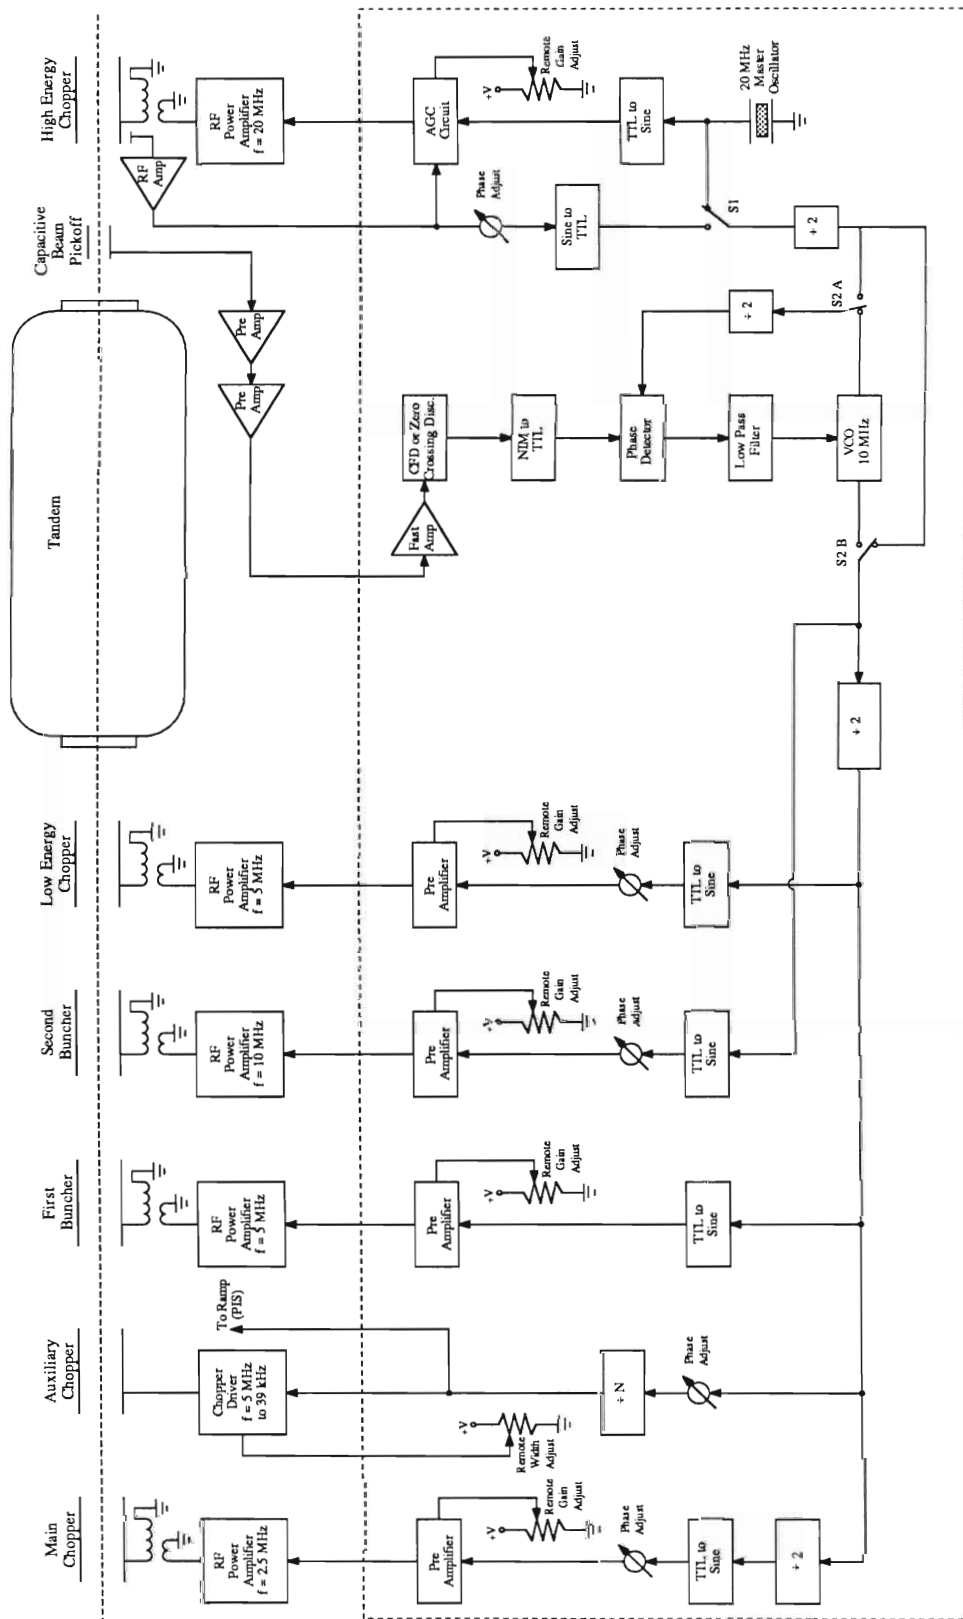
Main Chopper

Auxiliary Chopper

First Buncher

Second Buncher

Low Energy Chopper

Tandem

Capacitive Beam Pickoff

High Energy Chopper

RF Power Amplifier f = 2.5 MHz

Chopper Driver f = 5 MHz to 39 kHz

To Ramp (PIS)

RF Power Amplifier f = 5 MHz

RF Power Amplifier f = 10 MHz

RF Power Amplifier f = 5 MHz

RF Amp

RF Power Amplifier f = 20 MHz

Pre Amp

Pre Amp

Pre Amplifier

+V

Remote Gain Adjust

+V

Remote Width Adjust

Pre Amplifier

+V

Remote Gain Adjust

Pre Amplifier

+V

Remote Gain Adjust

Pre Amplifier

+V

Remote Gain Adjust

Fast Amp

CFD or Zero Crossing Disc.

AGC Circuit

+V

Remote Gain Adjust

Phase Adjust

Phase Adjust

Phase Adjust

Phase Adjust

Phase Adjust

TTL to Sine

÷ N

TTL to Sine

TTL to Sine

TTL to Sine

NIM to TTL

Sine to TTL

TTL to Sine

20 MHz Master Oscillator

Phase Detector

÷ 2

S1

S2 A

÷ 2

Low Pass Filter

VCO 10 MHz

S2 B

÷ 2

÷ 2